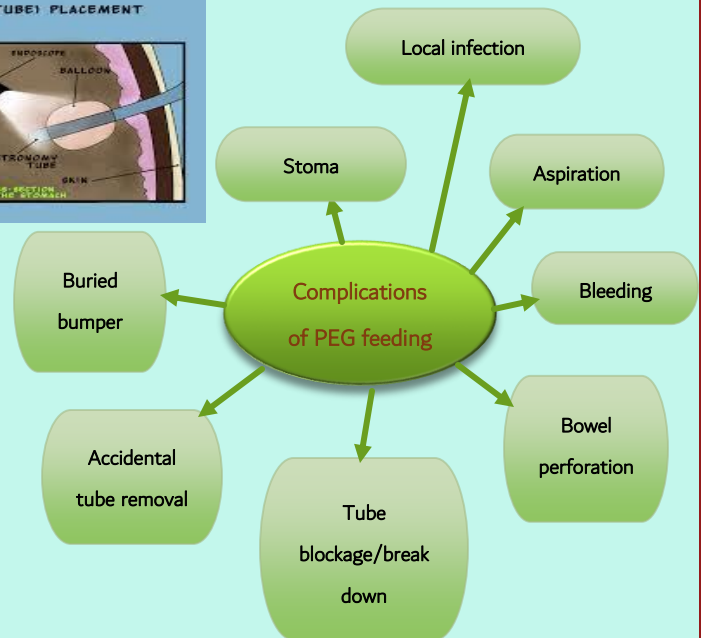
TUBE) PLACEMENT
ENDOSCOPE
BALLOON
TROTOMY TUBE
SKIN
S-SECTION HE STOMACH

Local infection

Stoma

Aspiration

Buried bumper

Complications of PEG feeding

Bleeding

Bowel perforation

Accidental tube removal

Tube blockage/break down